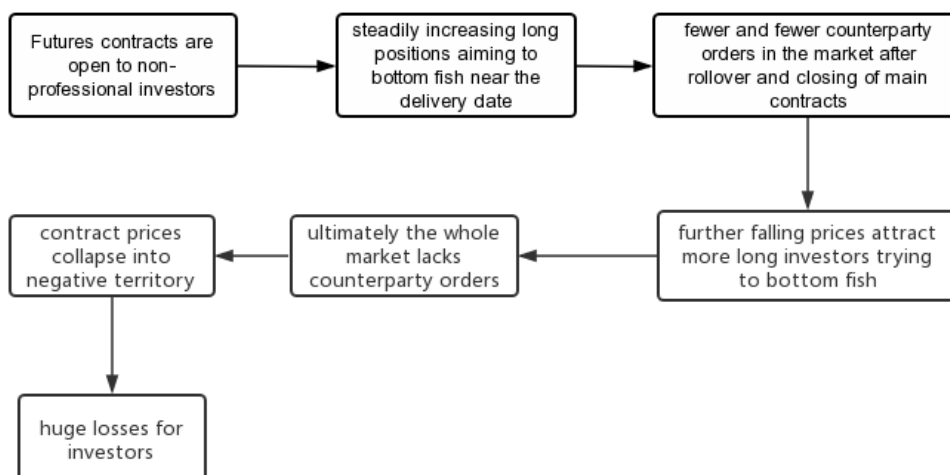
Futures contracts are open to non-professional investors

steadily increasing long positions aiming to bottom fish near the delivery date

fewer and fewer counterparty orders in the market after rollover and closing of main contracts

further falling prices attract more long investors trying to bottom fish

ultimately the whole market lacks counterparty orders

contract prices collapse into negative territory

huge losses for investors